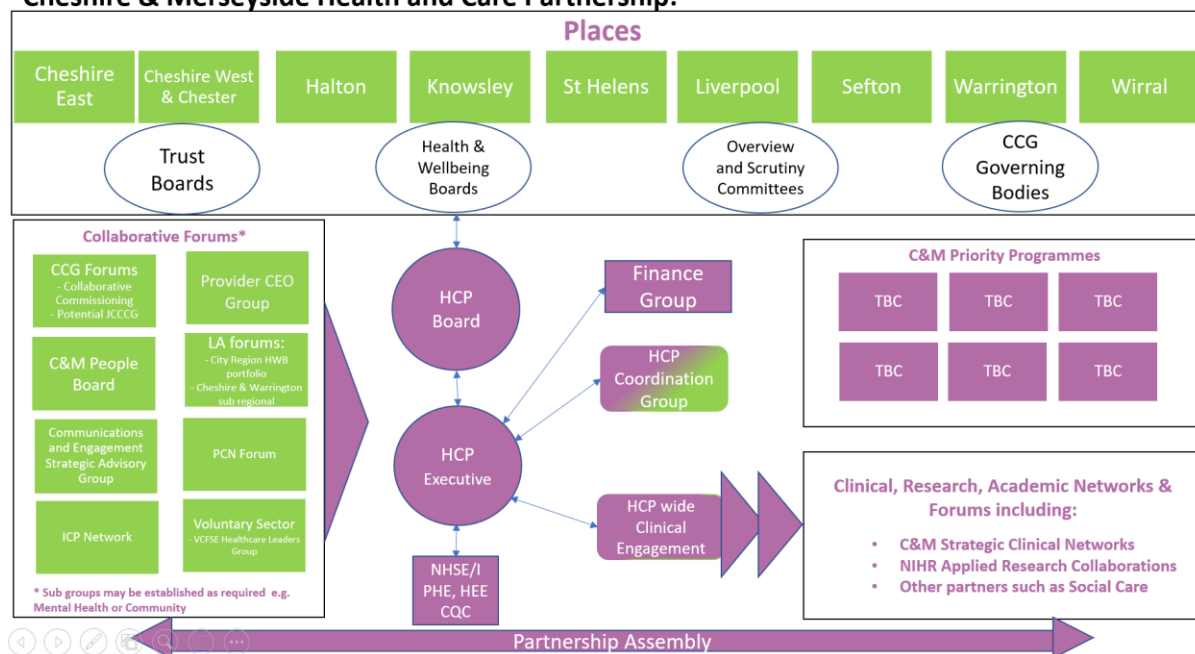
Cheshire & Merseyside Health and Care Partnership:

Places

Cheshire East

Cheshire West & Chester

Halton

Knowsley

St Helens

Liverpool

Sefton

Warrington

Wirral

Trust Boards

Health & Wellbeing Boards

Overview and Scrutiny Committees

CCG Governing Bodies

Collaborative Forums*

CCG Forums
- Collaborative Commissioning
- Potential JCCCG

Provider CEO Group

C&M People Board

LA forums:
- City Region HWB portfolio
- Cheshire & Warrington sub regional

Communications and Engagement Strategic Advisory Group

PCN Forum

ICP Network

Voluntary Sector
- VCFSE Healthcare Leaders Group

* Sub groups may be established as required e.g. Mental Health or Community

HCP Board

HCP Executive

Finance Group

HCP Coordination Group

HCP wide Clinical Engagement

NHSE/I PHE, HEE CQC

C&M Priority Programmes

| TBC | TBC | TBC |
|---|---|---|
| TBC | TBC | TBC |

Clinical, Research, Academic Networks & Forums including:

• C&M Strategic Clinical Networks
• NIHR Applied Research Collaborations
• Other partners such as Social Care

Partnership Assembly